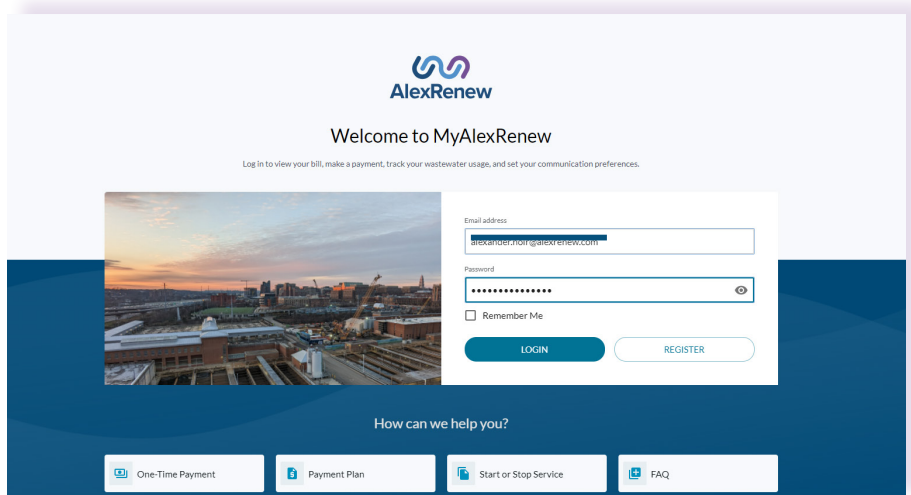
AlexRenew

Welcome to MyAlexRenew

Log in to view your bill, make a payment, track your wastewater usage, and set your communication preferences.

Email address

alexander.noir@alexrenew.com

Password

•••••••••••••••

Remember Me

LOGIN

REGISTER

How can we help you?

One-Time Payment

Payment Plan

Start or Stop Service

FAQ